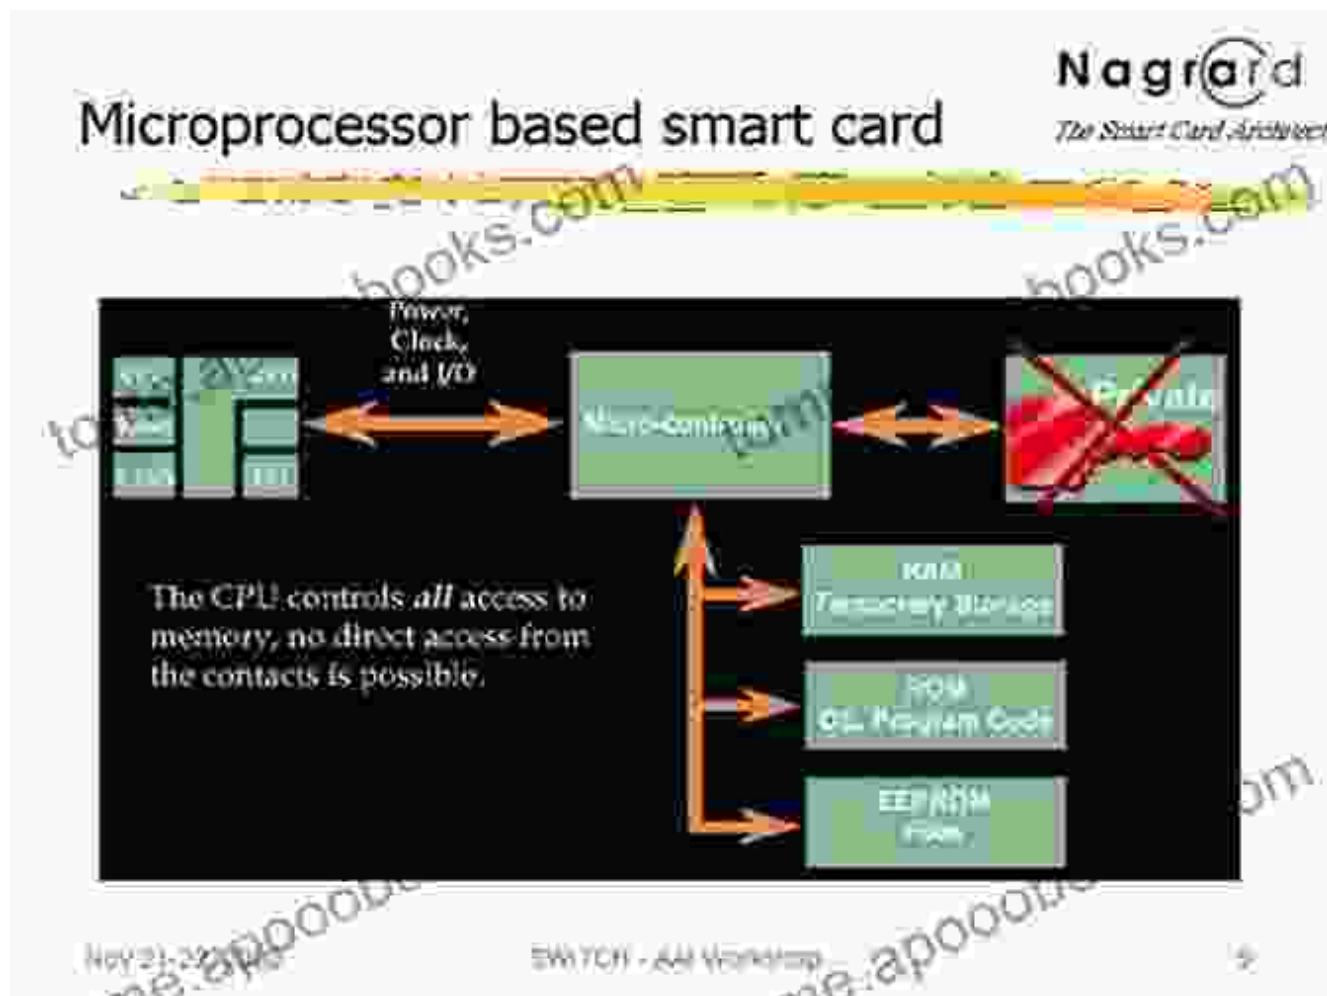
Microprocessor based smart card

Nagra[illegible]d
The Smart Card Architect

Power, Clock, and I/O

Micro-Controller

Private

RAM
Temporary Storage

ROM
OS, Program Code

EEPROM
Files

The CPU controls *all* access to memory, no direct access from the contacts is possible.

Nov 21-2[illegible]

SWITCH - AAI Workshop

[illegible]

tobooks.com

ebooks.com

me.apooob

me.apooob

om